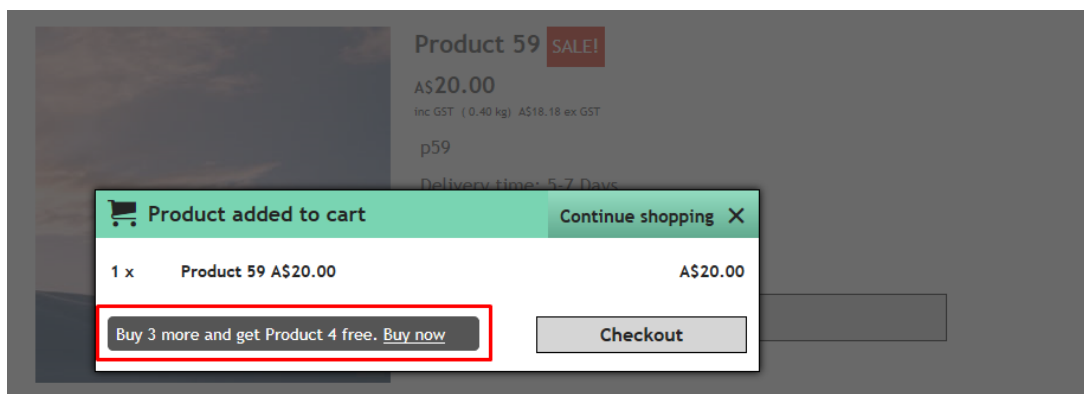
Product 59 SALE!

A$20.00

inc GST (0.40 kg) A$18.18 ex GST

p59

Delivery time: 5-7 Days

Product added to cart

Continue shopping ✕

1 x Product 59 A$20.00 A$20.00

Buy 3 more and get Product 4 free. Buy now

Checkout